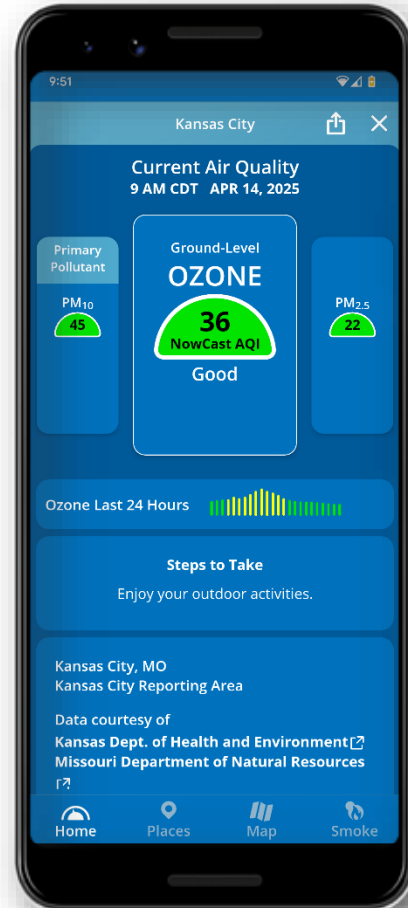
9:51

Kansas City

Current Air Quality
9 AM CDT APR 14, 2025

Primary Pollutant

$PM_{10}$
45

Ground-Level
OZONE
36
NowCast AQI
Good

$PM_{2.5}$
22

Ozone Last 24 Hours

Steps to Take
Enjoy your outdoor activities.

Kansas City, MO
Kansas City Reporting Area

Data courtesy of
Kansas Dept. of Health and Environment
Missouri Department of Natural Resources

Home Places Map Smoke